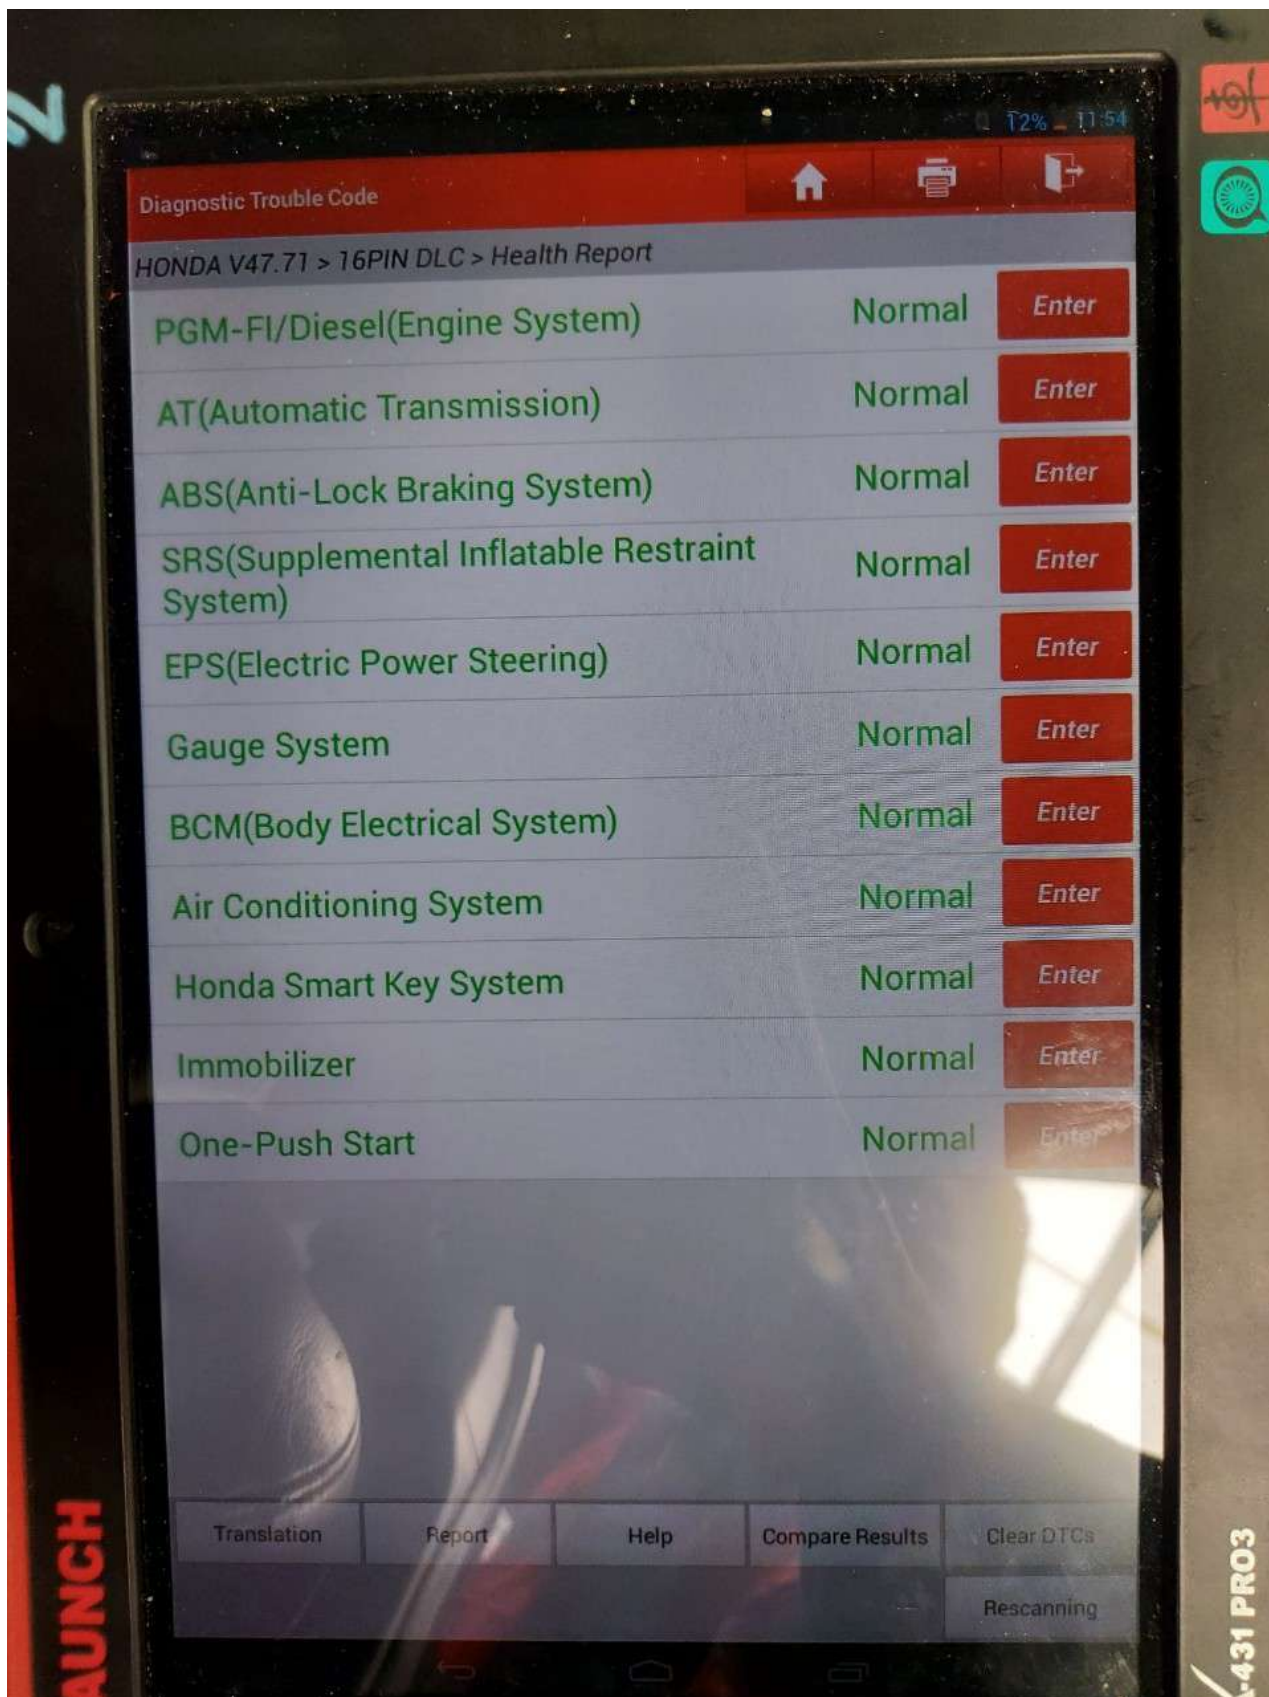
72% 11:54

Diagnostic Trouble Code

HONDA V47.71 > 16PIN DLC > Health Report

| | | |
|---|---|---|
| PGM-FI/Diesel(Engine System) | Normal | Enter |
| AT(Automatic Transmission) | Normal | Enter |
| ABS(Anti-Lock Braking System) | Normal | Enter |
| SRS(Supplemental Inflatable Restraint System) | Normal | Enter |
| EPS(Electric Power Steering) | Normal | Enter |
| Gauge System | Normal | Enter |
| BCM(Body Electrical System) | Normal | Enter |
| Air Conditioning System | Normal | Enter |
| Honda Smart Key System | Normal | Enter |
| Immobilizer | Normal | Enter |
| One-Push Start | Normal | Enter |

Translation
Report
Help
Compare Results
Clear DTCs
Rescanning

AUNCH
X-431 PRO3